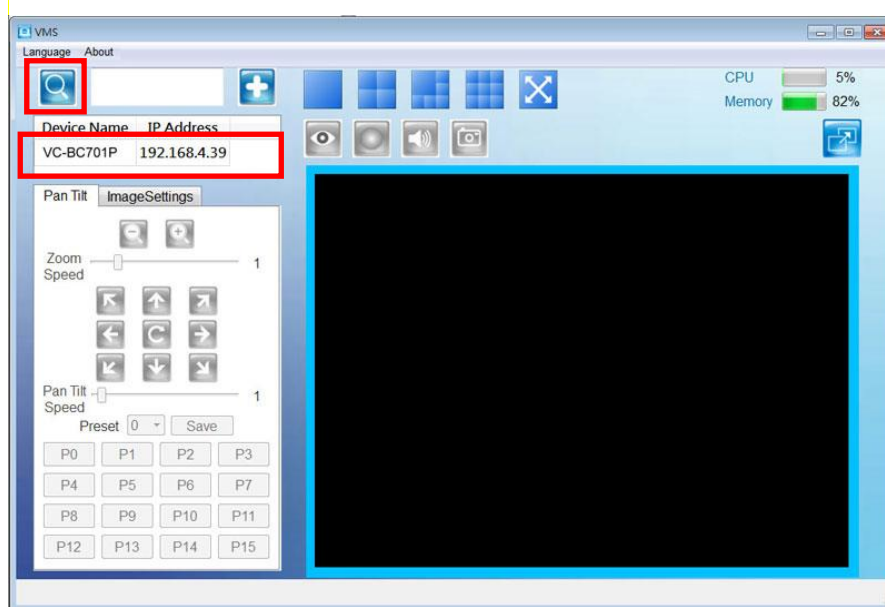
VMS

Language About

CPU 5%
Memory 82%

| Device Name | IP Address |
|---|---|
| VC-BC701P | 192.168.4.39 |

Pan Tilt ImageSettings

Zoom Speed 1

C

Pan Tilt Speed 1

Preset 0 Save

| P0 | P1 | P2 | P3 |
|---|---|---|---|
| P4 | P5 | P6 | P7 |
| P8 | P9 | P10 | P11 |
| P12 | P13 | P14 | P15 |